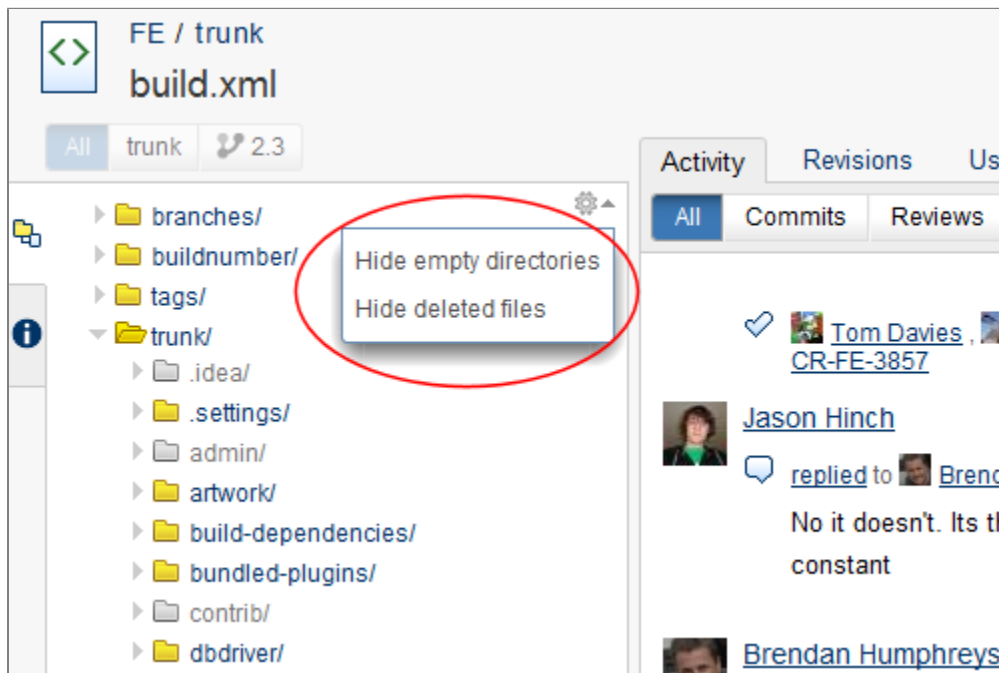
FE / trunk

build.xml

All trunk 2.3

branches/
buildnumber/
tags/
trunk/
.idea/
.settings/
admin/
artwork/
build-dependencies/
bundled-plugins/
contrib/
dbdriver/

Hide empty directories
Hide deleted files

Activity Revisions Us

All Commits Reviews

Tom Davies ,
CR-FE-3857

Jason Hinch

replied to Brend

No it doesn't. Its th
constant

Brendan Humphreys